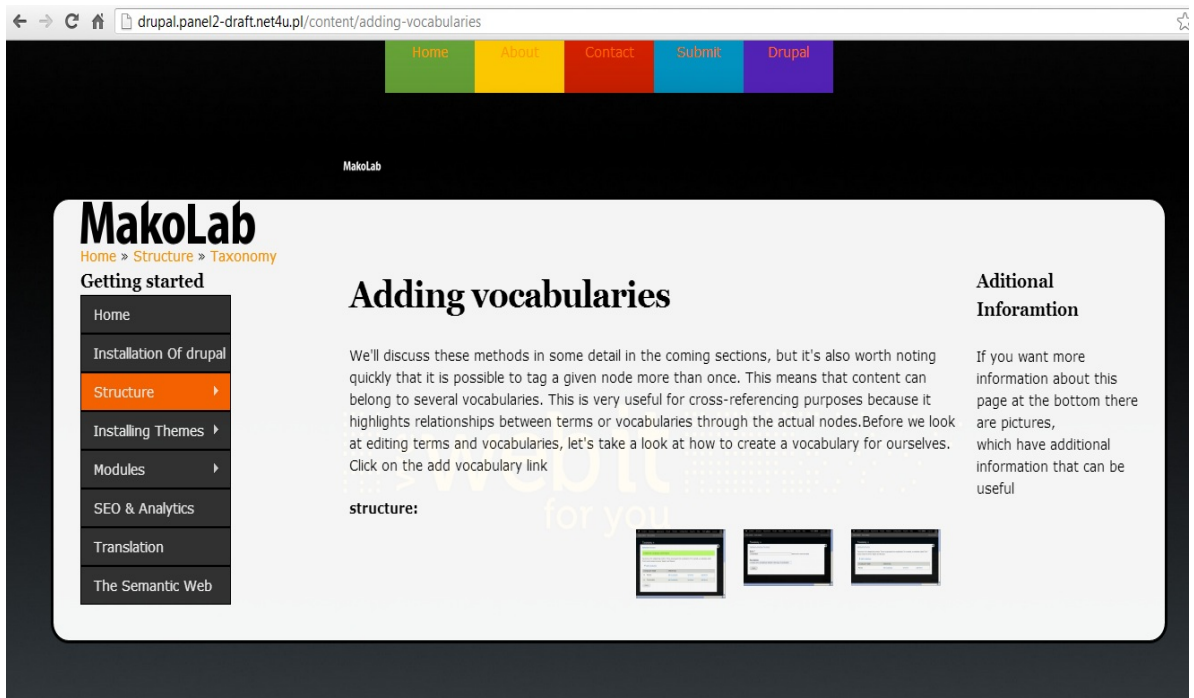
drupal.panel2-draft.net4u.pl/content/adding-vocabularies

Home About Contact Submit Drupal

MakoLab

MakoLab

Home » Structure » Taxonomy

Getting started

Home
Installation Of drupal
Structure
Installing Themes
Modules
SEO & Analytics
Translation
The Semantic Web

Adding vocabularies

We'll discuss these methods in some detail in the coming sections, but it's also worth noting quickly that it is possible to tag a given node more than once. This means that content can belong to several vocabularies. This is very useful for cross-referencing purposes because it highlights relationships between terms or vocabularies through the actual nodes.Before we look at editing terms and vocabularies, let's take a look at how to create a vocabulary for ourselves. Click on the add vocabulary link

structure:

Aditional Inforamtion

If you want more information about this page at the bottom there are pictures,
which have additional information that can be useful